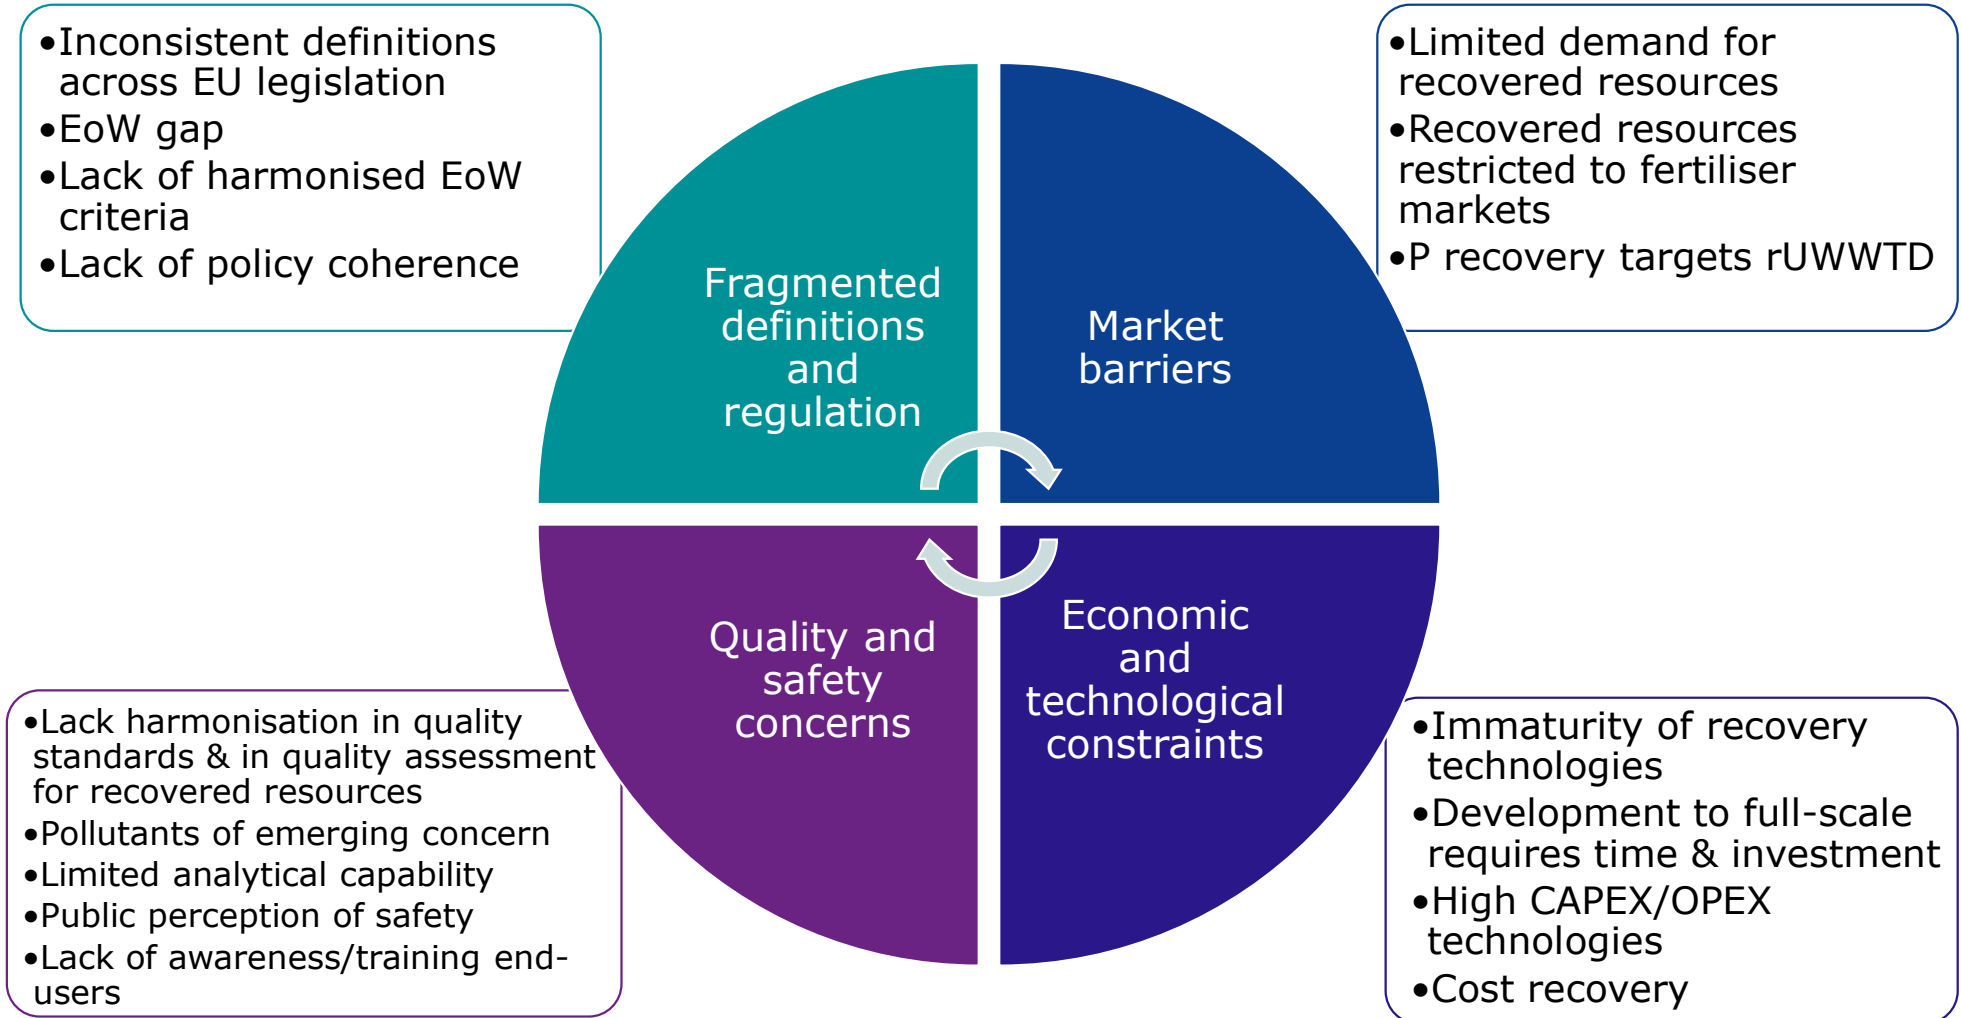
•Inconsistent definitions across EU legislation
•EoW gap
•Lack of harmonised EoW criteria
•Lack of policy coherence

•Limited demand for recovered resources
•Recovered resources restricted to fertiliser markets
•P recovery targets rUWWTD

Fragmented definitions and regulation

Market barriers

Quality and safety concerns

Economic and technological constraints

•Lack harmonisation in quality standards & in quality assessment for recovered resources
•Pollutants of emerging concern
•Limited analytical capability
•Public perception of safety
•Lack of awareness/training end-users

•Immaturity of recovery technologies
•Development to full-scale requires time & investment
•High CAPEX/OPEX technologies
•Cost recovery